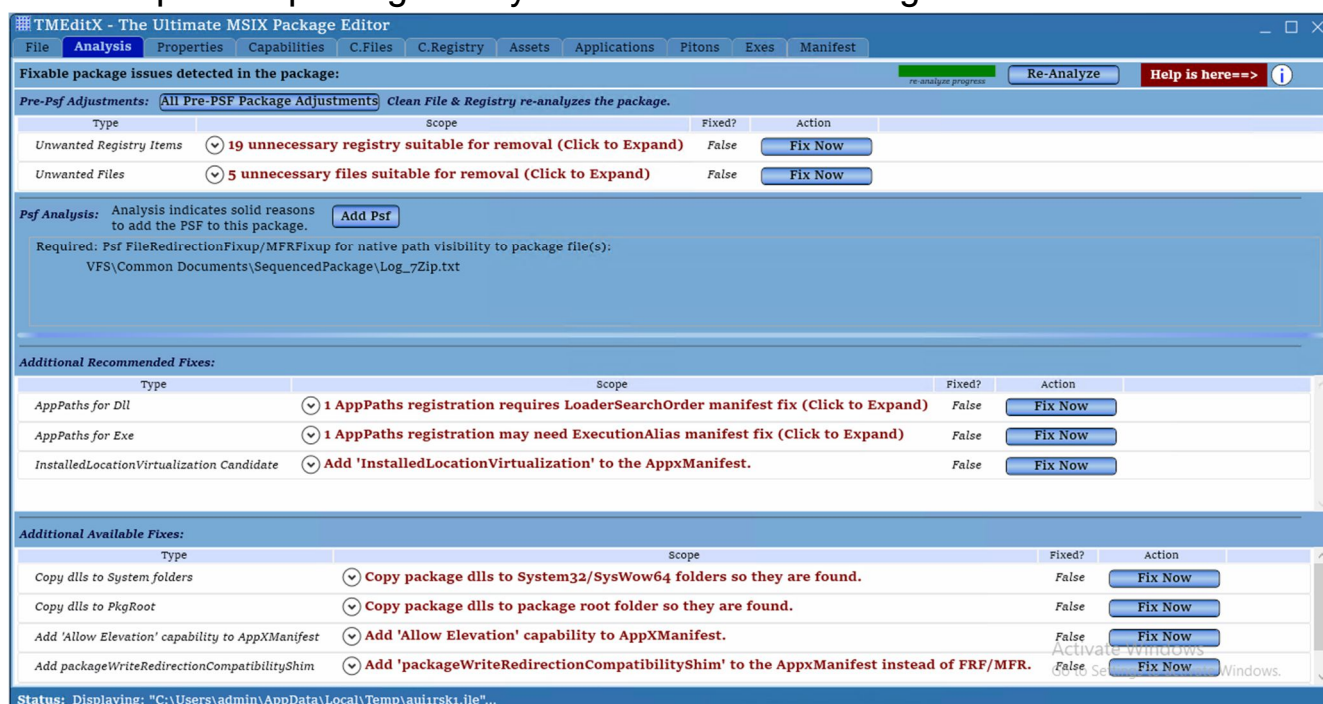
TMEditX - The Ultimate MSIX Package Editor

File | Analysis | Properties | Capabilities | C.Files | C.Registry | Assets | Applications | Pitons | Exes | Manifest

Fixable package issues detected in the package:

re-analyze progress

Re-Analyze

Help is here==>

Pre-Psf Adjustments: All Pre-PSF Package Adjustments Clean File & Registry re-analyzes the package.

| Type | Scope | Fixed? | Action |
|---|---|---|---|
| Unwanted Registry Items | 19 unnecessary registry suitable for removal (Click to Expand) | False | Fix Now |
| Unwanted Files | 5 unnecessary files suitable for removal (Click to Expand) | False | Fix Now |

Psf Analysis: Analysis indicates solid reasons to add the PSF to this package. Add Psf

Required: Psf FileRedirectionFixup/MFRFixup for native path visibility to package file(s):
VFS\Common Documents\SequencedPackage\Log_7Zip.txt

Additional Recommended Fixes:

| Type | Scope | Fixed? | Action |
|---|---|---|---|
| AppPaths for Dll | 1 AppPaths registration requires LoaderSearchOrder manifest fix (Click to Expand) | False | Fix Now |
| AppPaths for Exe | 1 AppPaths registration may need ExecutionAlias manifest fix (Click to Expand) | False | Fix Now |
| InstalledLocationVirtualization Candidate | Add 'InstalledLocationVirtualization' to the AppxManifest. | False | Fix Now |

Additional Available Fixes:

| Type | Scope | Fixed? | Action |
|---|---|---|---|
| Copy dlls to System folders | Copy package dlls to System32/SysWow64 folders so they are found. | False | Fix Now |
| Copy dlls to PkgRoot | Copy package dlls to package root folder so they are found. | False | Fix Now |
| Add 'Allow Elevation' capability to AppXManifest | Add 'Allow Elevation' capability to AppXManifest. | False | Fix Now |
| Add packageWriteRedirectionCompatibilityShim | Add 'packageWriteRedirectionCompatibilityShim' to the AppxManifest instead of FRF/MFR. | False | Fix Now |

Activate Windows
Go to Se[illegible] Windows.

Status: Displaying: "C:\Users\admin\AppData\Local\Temp\auj1rsk1.jle"...